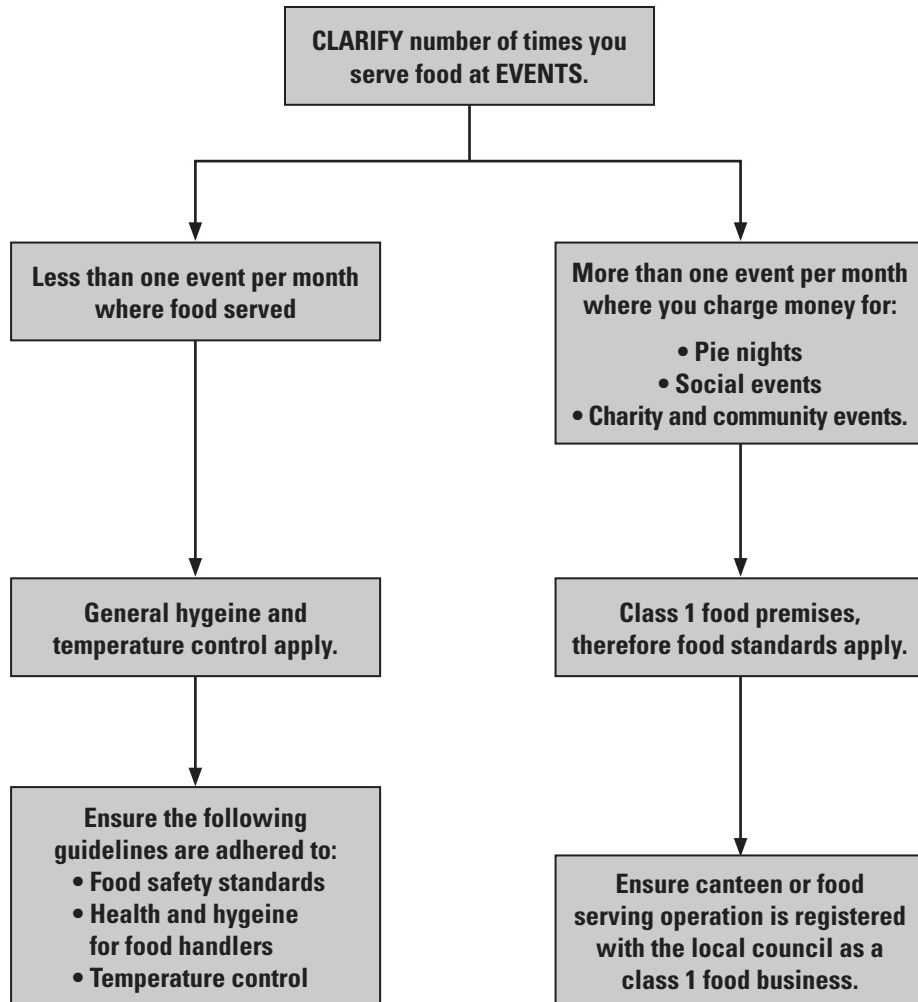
CLARIFY number of times you serve food at EVENTS.

Less than one event per month where food served

General hygeine and temperature control apply.

Ensure the following guidelines are adhered to:
• Food safety standards
• Health and hygeine for food handlers
• Temperature control

More than one event per month where you charge money for:
• Pie nights
• Social events
• Charity and community events.

Class 1 food premises, therefore food standards apply.

Ensure canteen or food serving operation is registered with the local council as a class 1 food business.